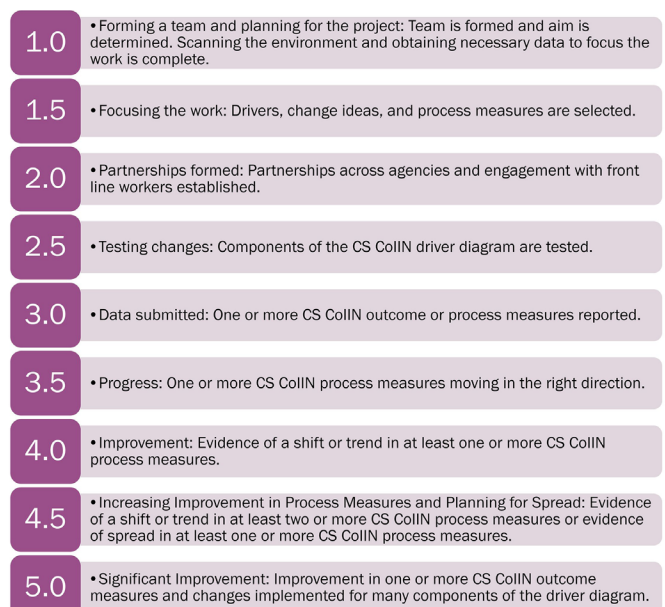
1.0

• Forming a team and planning for the project: Team is formed and aim is determined. Scanning the environment and obtaining necessary data to focus the work is complete.

1.5

• Focusing the work: Drivers, change ideas, and process measures are selected.

2.0

• Partnerships formed: Partnerships across agencies and engagement with front line workers established.

2.5

• Testing changes: Components of the CS CoIIN driver diagram are tested.

3.0

• Data submitted: One or more CS CoIIN outcome or process measures reported.

3.5

• Progress: One or more CS CoIIN process measures moving in the right direction.

4.0

• Improvement: Evidence of a shift or trend in at least one or more CS CoIIN process measures.

4.5

• Increasing Improvement in Process Measures and Planning for Spread: Evidence of a shift or trend in at least two or more CS CoIIN process measures or evidence of spread in at least one or more CS CoIIN process measures.

5.0

• Significant Improvement: Improvement in one or more CS CoIIN outcome measures and changes implemented for many components of the driver diagram.